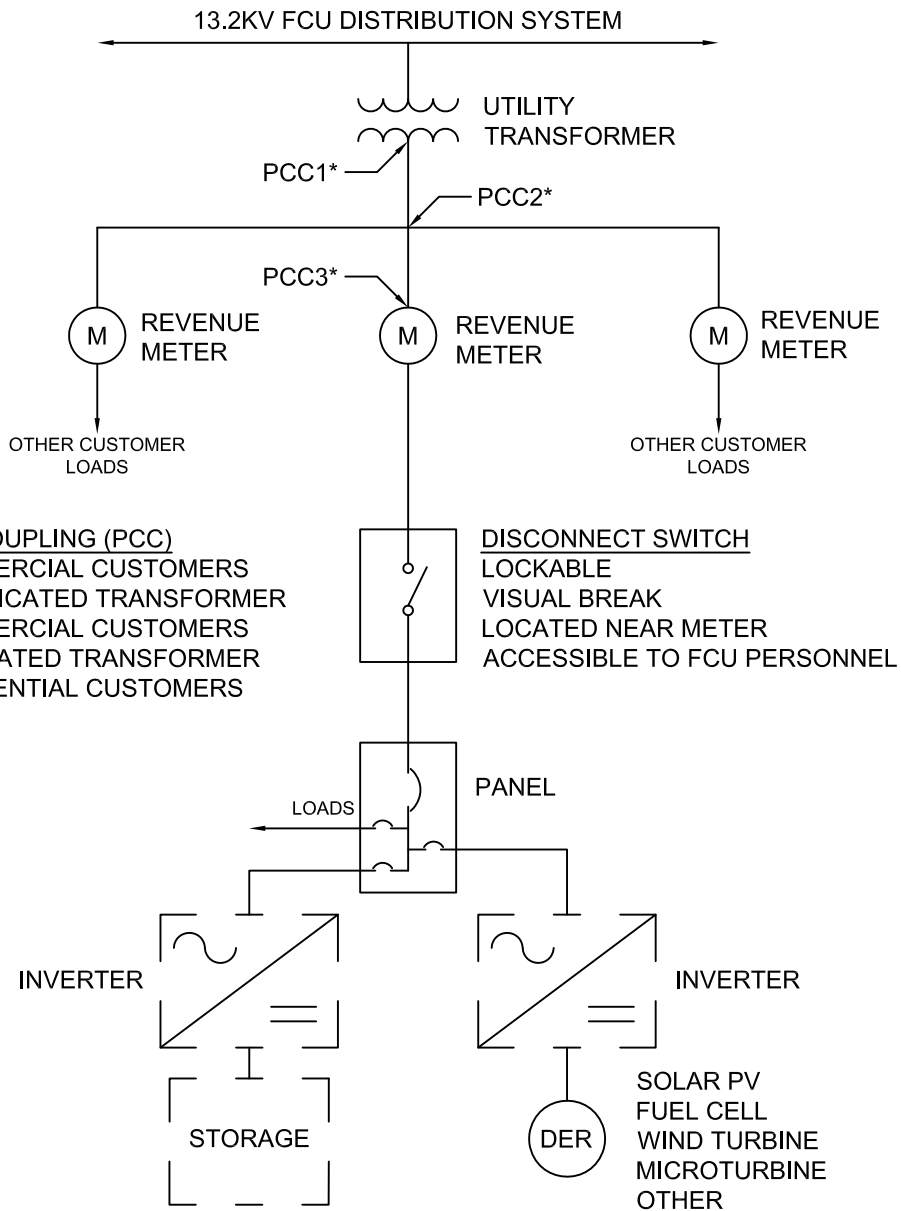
13.2KV FCU DISTRIBUTION SYSTEM

UTILITY TRANSFORMER

PCC1*

PCC2*

PCC3*

M REVENUE METER

M REVENUE METER

M REVENUE METER

OTHER CUSTOMER LOADS

OTHER CUSTOMER LOADS

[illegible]OUPLING (PCC)
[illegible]ERCIAL CUSTOMERS
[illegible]ICATED TRANSFORMER
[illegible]ERCIAL CUSTOMERS
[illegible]ATED TRANSFORMER
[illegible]ENTIAL CUSTOMERS

DISCONNECT SWITCH
LOCKABLE
VISUAL BREAK
LOCATED NEAR METER
ACCESSIBLE TO FCU PERSONNEL

PANEL

LOADS

INVERTER

INVERTER

STORAGE

DER

SOLAR PV
FUEL CELL
WIND TURBINE
MICROTURBINE
OTHER